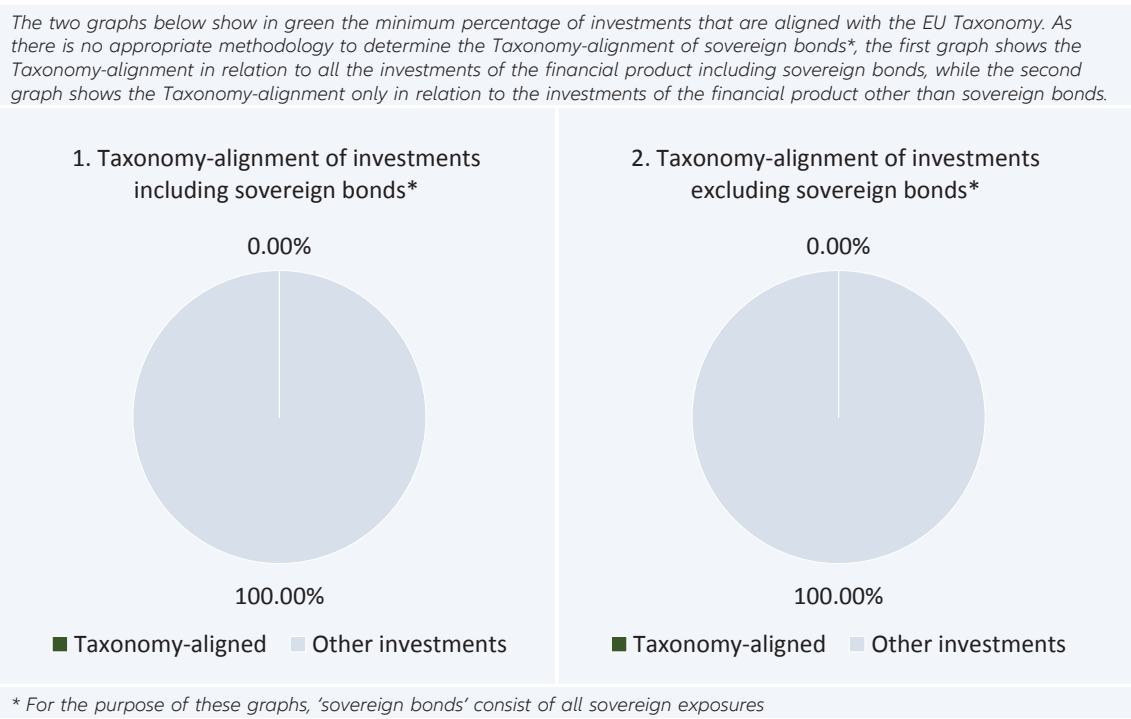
The two graphs below show in green the minimum percentage of investments that are aligned with the EU Taxonomy. As there is no appropriate methodology to determine the Taxonomy-alignment of sovereign bonds*, the first graph shows the Taxonomy-alignment in relation to all the investments of the financial product including sovereign bonds, while the second graph shows the Taxonomy-alignment only in relation to the investments of the financial product other than sovereign bonds.

1. Taxonomy-alignment of investments including sovereign bonds*

0.00%

100.00%

Taxonomy-aligned Other investments

2. Taxonomy-alignment of investments excluding sovereign bonds*

0.00%

100.00%

Taxonomy-aligned Other investments

* For the purpose of these graphs, 'sovereign bonds' consist of all sovereign exposures